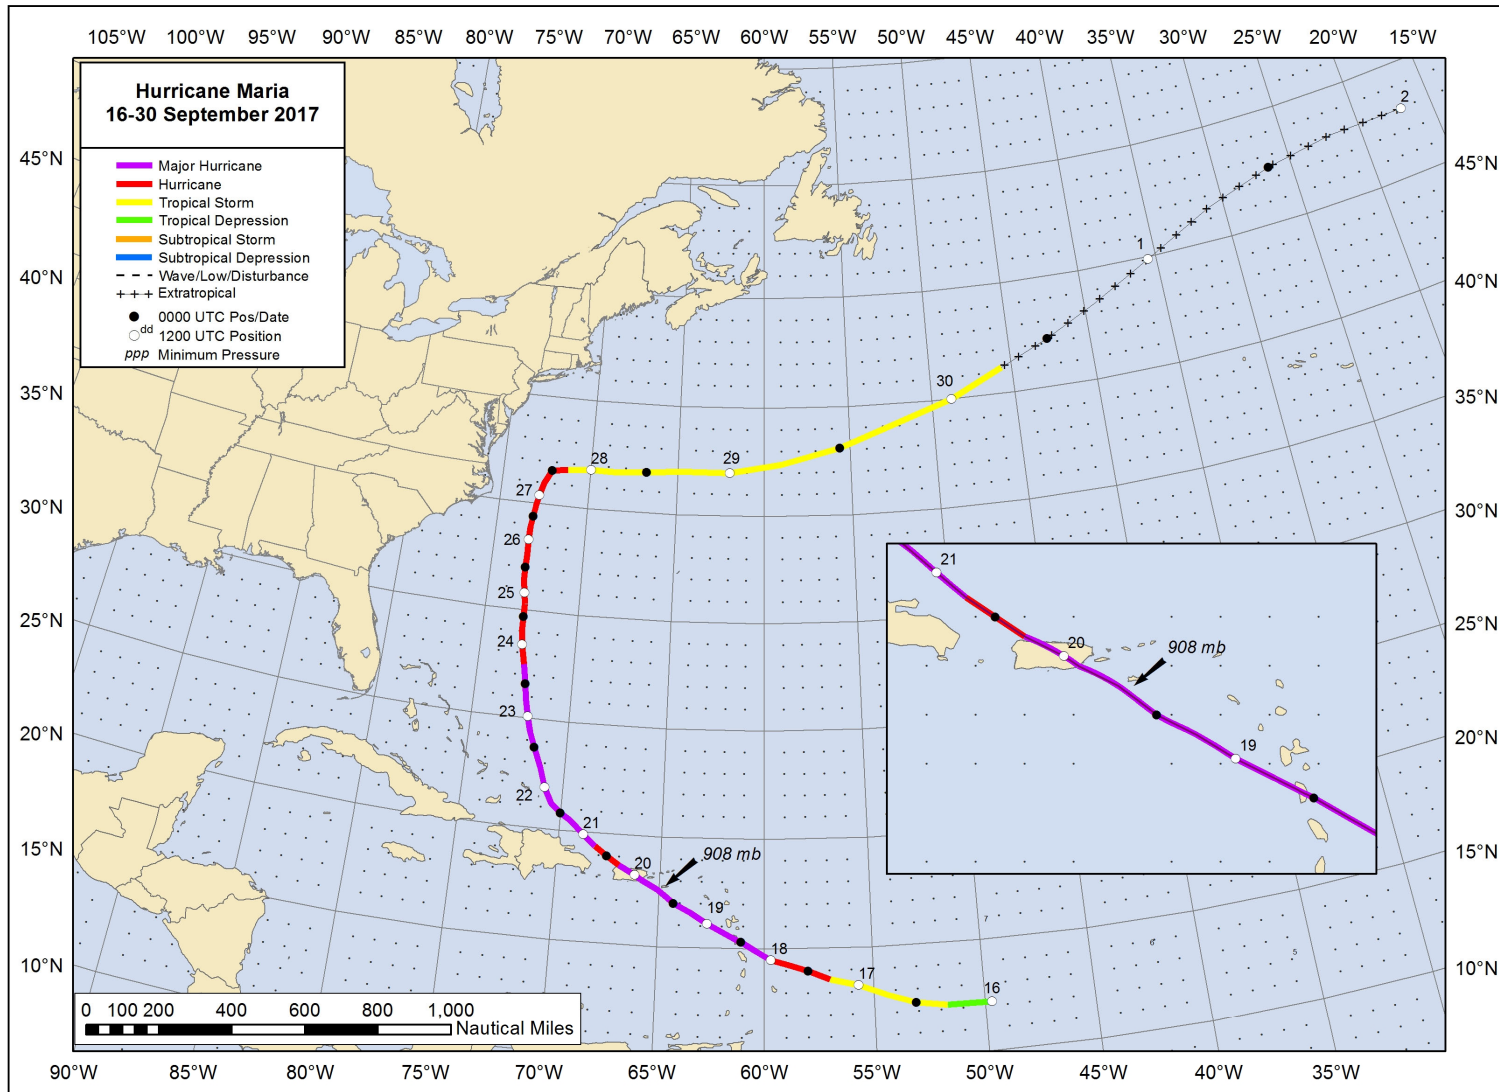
105°W 100°W 95°W 90°W 85°W 80°W 75°W 70°W 65°W 60°W 55°W 50°W 45°W 40°W 35°W 30°W 25°W 20°W 15°W

Hurricane Maria
16-30 September 2017

Major Hurricane
Hurricane
Tropical Storm
Tropical Depression
Subtropical Storm
Subtropical Depression
Wave/Low/Disturbance
+ + + Extratropical
0000 UTC Pos/Date
dd 1200 UTC Position
ppp Minimum Pressure

45°N 40°N 35°N 30°N 25°N 20°N 15°N 10°N

45°N 40°N 35°N 30°N 25°N 20°N 15°N 10°N

2
1
30
29
28
27
26
25
24
23
22
21
20
908 mb
19
18
17
16

21
20
908 mb
19

0 100 200 400 600 800 1,000
Nautical Miles

90°W 85°W 80°W 75°W 70°W 65°W 60°W 55°W 50°W 45°W 40°W 35°W